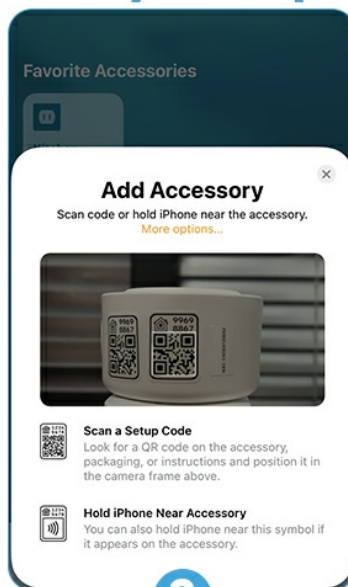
Favorite Accessories

Add Accessory

Scan code or hold iPhone near the accessory.

More options...

9969
8867

9969
8867

Scan a Setup Code

Look for a QR code on the accessory, packaging, or instructions and position it in the camera frame above.

Hold iPhone Near Accessory

You can also hold iPhone near this symbol if it appears on the accessory.